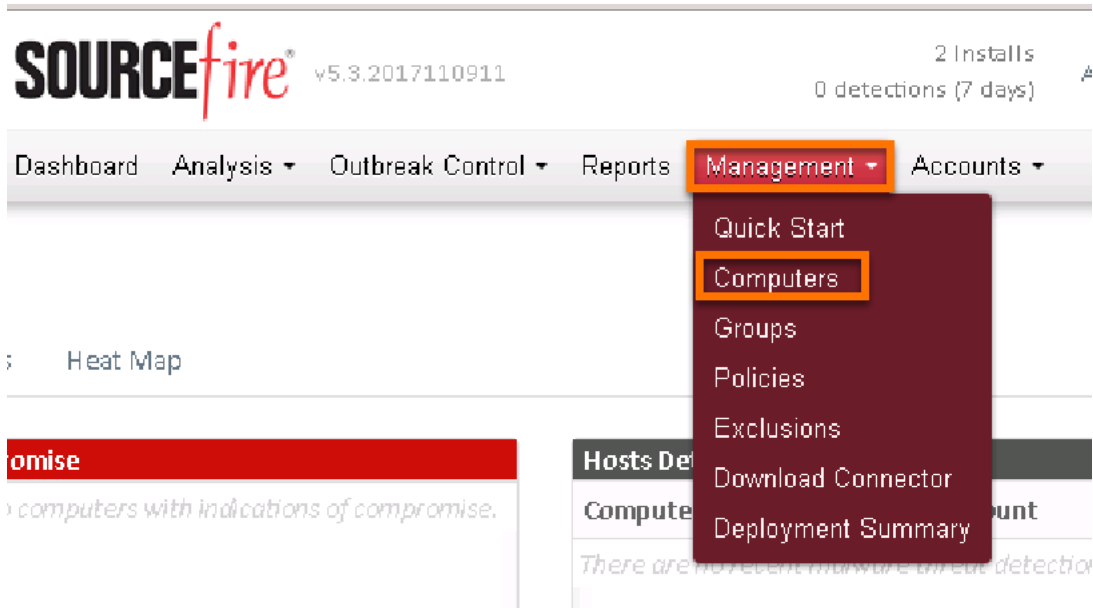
SOURCEfire® v5.3.2017110911

2 Installs
0 detections (7 days)

A

Dashboard Analysis ▾ Outbreak Control ▾ Reports Management ▾ Accounts ▾

Quick Start
Computers
Groups
Policies
Exclusions
Download Connector
Deployment Summary

s Heat Map

romise

o computers with indications of compromise.

Hosts Det

Compute

ount

There are no recent malware threat detectio